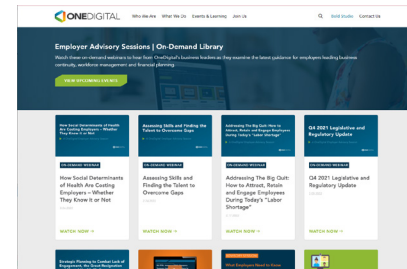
ONEDIGITAL Who We Are What We Do Events & Learning Join Us Gold Studio Contact Us

Employer Advisory Sessions | On-Demand Library

Watch these on-demand webinars to hear from OneDigital's business leaders as they examine the latest guidance for employers leading business continuity, workforce management and financial planning.

VIEW UPCOMING EVENTS

How Social Determinants of Health Are Costing Employers – Whether They Know it or Not

ON-DEMAND WEBINAR

How Social Determinants of Health Are Costing Employers – Whether They Know it or Not

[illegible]

WATCH NOW >

Assessing Skills and Finding the Talent to Overcome Gaps

ON-DEMAND WEBINAR

Assessing Skills and Finding the Talent to Overcome Gaps

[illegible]

WATCH NOW >

Addressing The Big Quit: How to Attract, Retain and Engage Employees During Today's "Labor Shortage"

ON-DEMAND WEBINAR

Addressing The Big Quit: How to Attract, Retain and Engage Employees During Today's "Labor Shortage"

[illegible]

WATCH NOW >

Q4 2021 Legislative and Regulatory Update

ON-DEMAND WEBINAR

Q4 2021 Legislative and Regulatory Update

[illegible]

WATCH NOW >

Strategic Planning to Combat Lack of Engagement, the Great Resignation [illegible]

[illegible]

What Employers Need to Know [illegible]